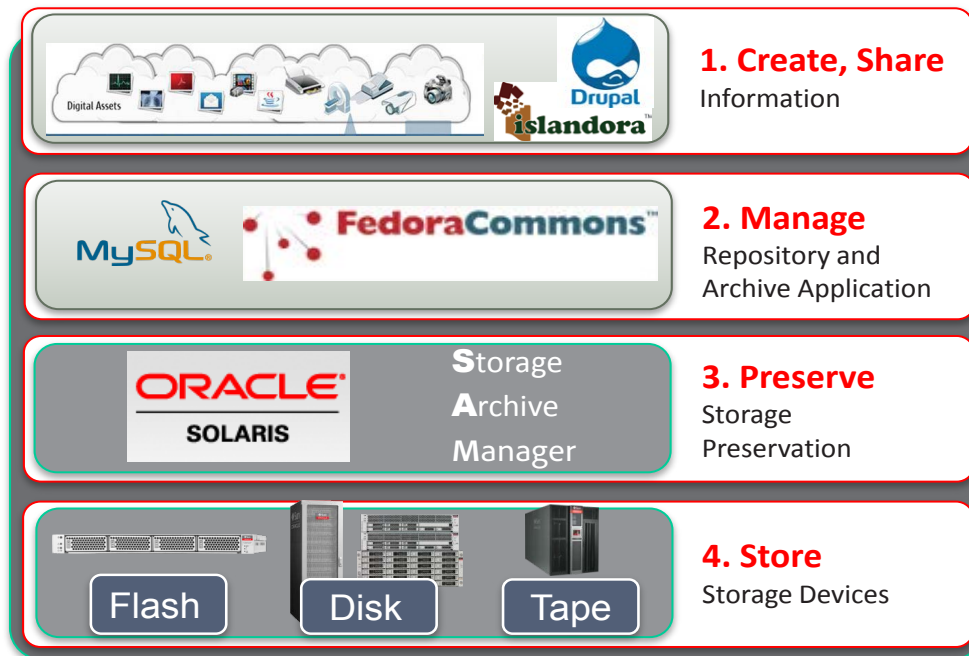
Digital Assets

Drupal

islandora

1. Create, Share
Information

MySQL

FedoraCommons

2. Manage
Repository and Archive Application

ORACLE
SOLARIS

Storage
Archive
Manager

3. Preserve
Storage Preservation

Flash

Disk

Tape

4. Store
Storage Devices